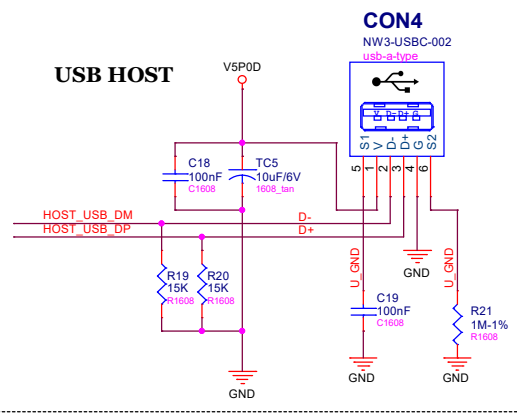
USB HOST

V5P0D

CON4
NW3-USBC-002
usb-a-type

V D- D+ G

S1 V D- D+ G S2

5 1 2 3 4 6

C18
100nF
C1608

TC5
10uF/6V
1608_tan

HOST_USB_DM
HOST_USB_DP

D-
D+

R19
15K
R1608

R20
15K
R1608

U_GND

U_GND

GND

C19
100nF
C1608

R21
1M-1%
R1608

GND

GND

GND